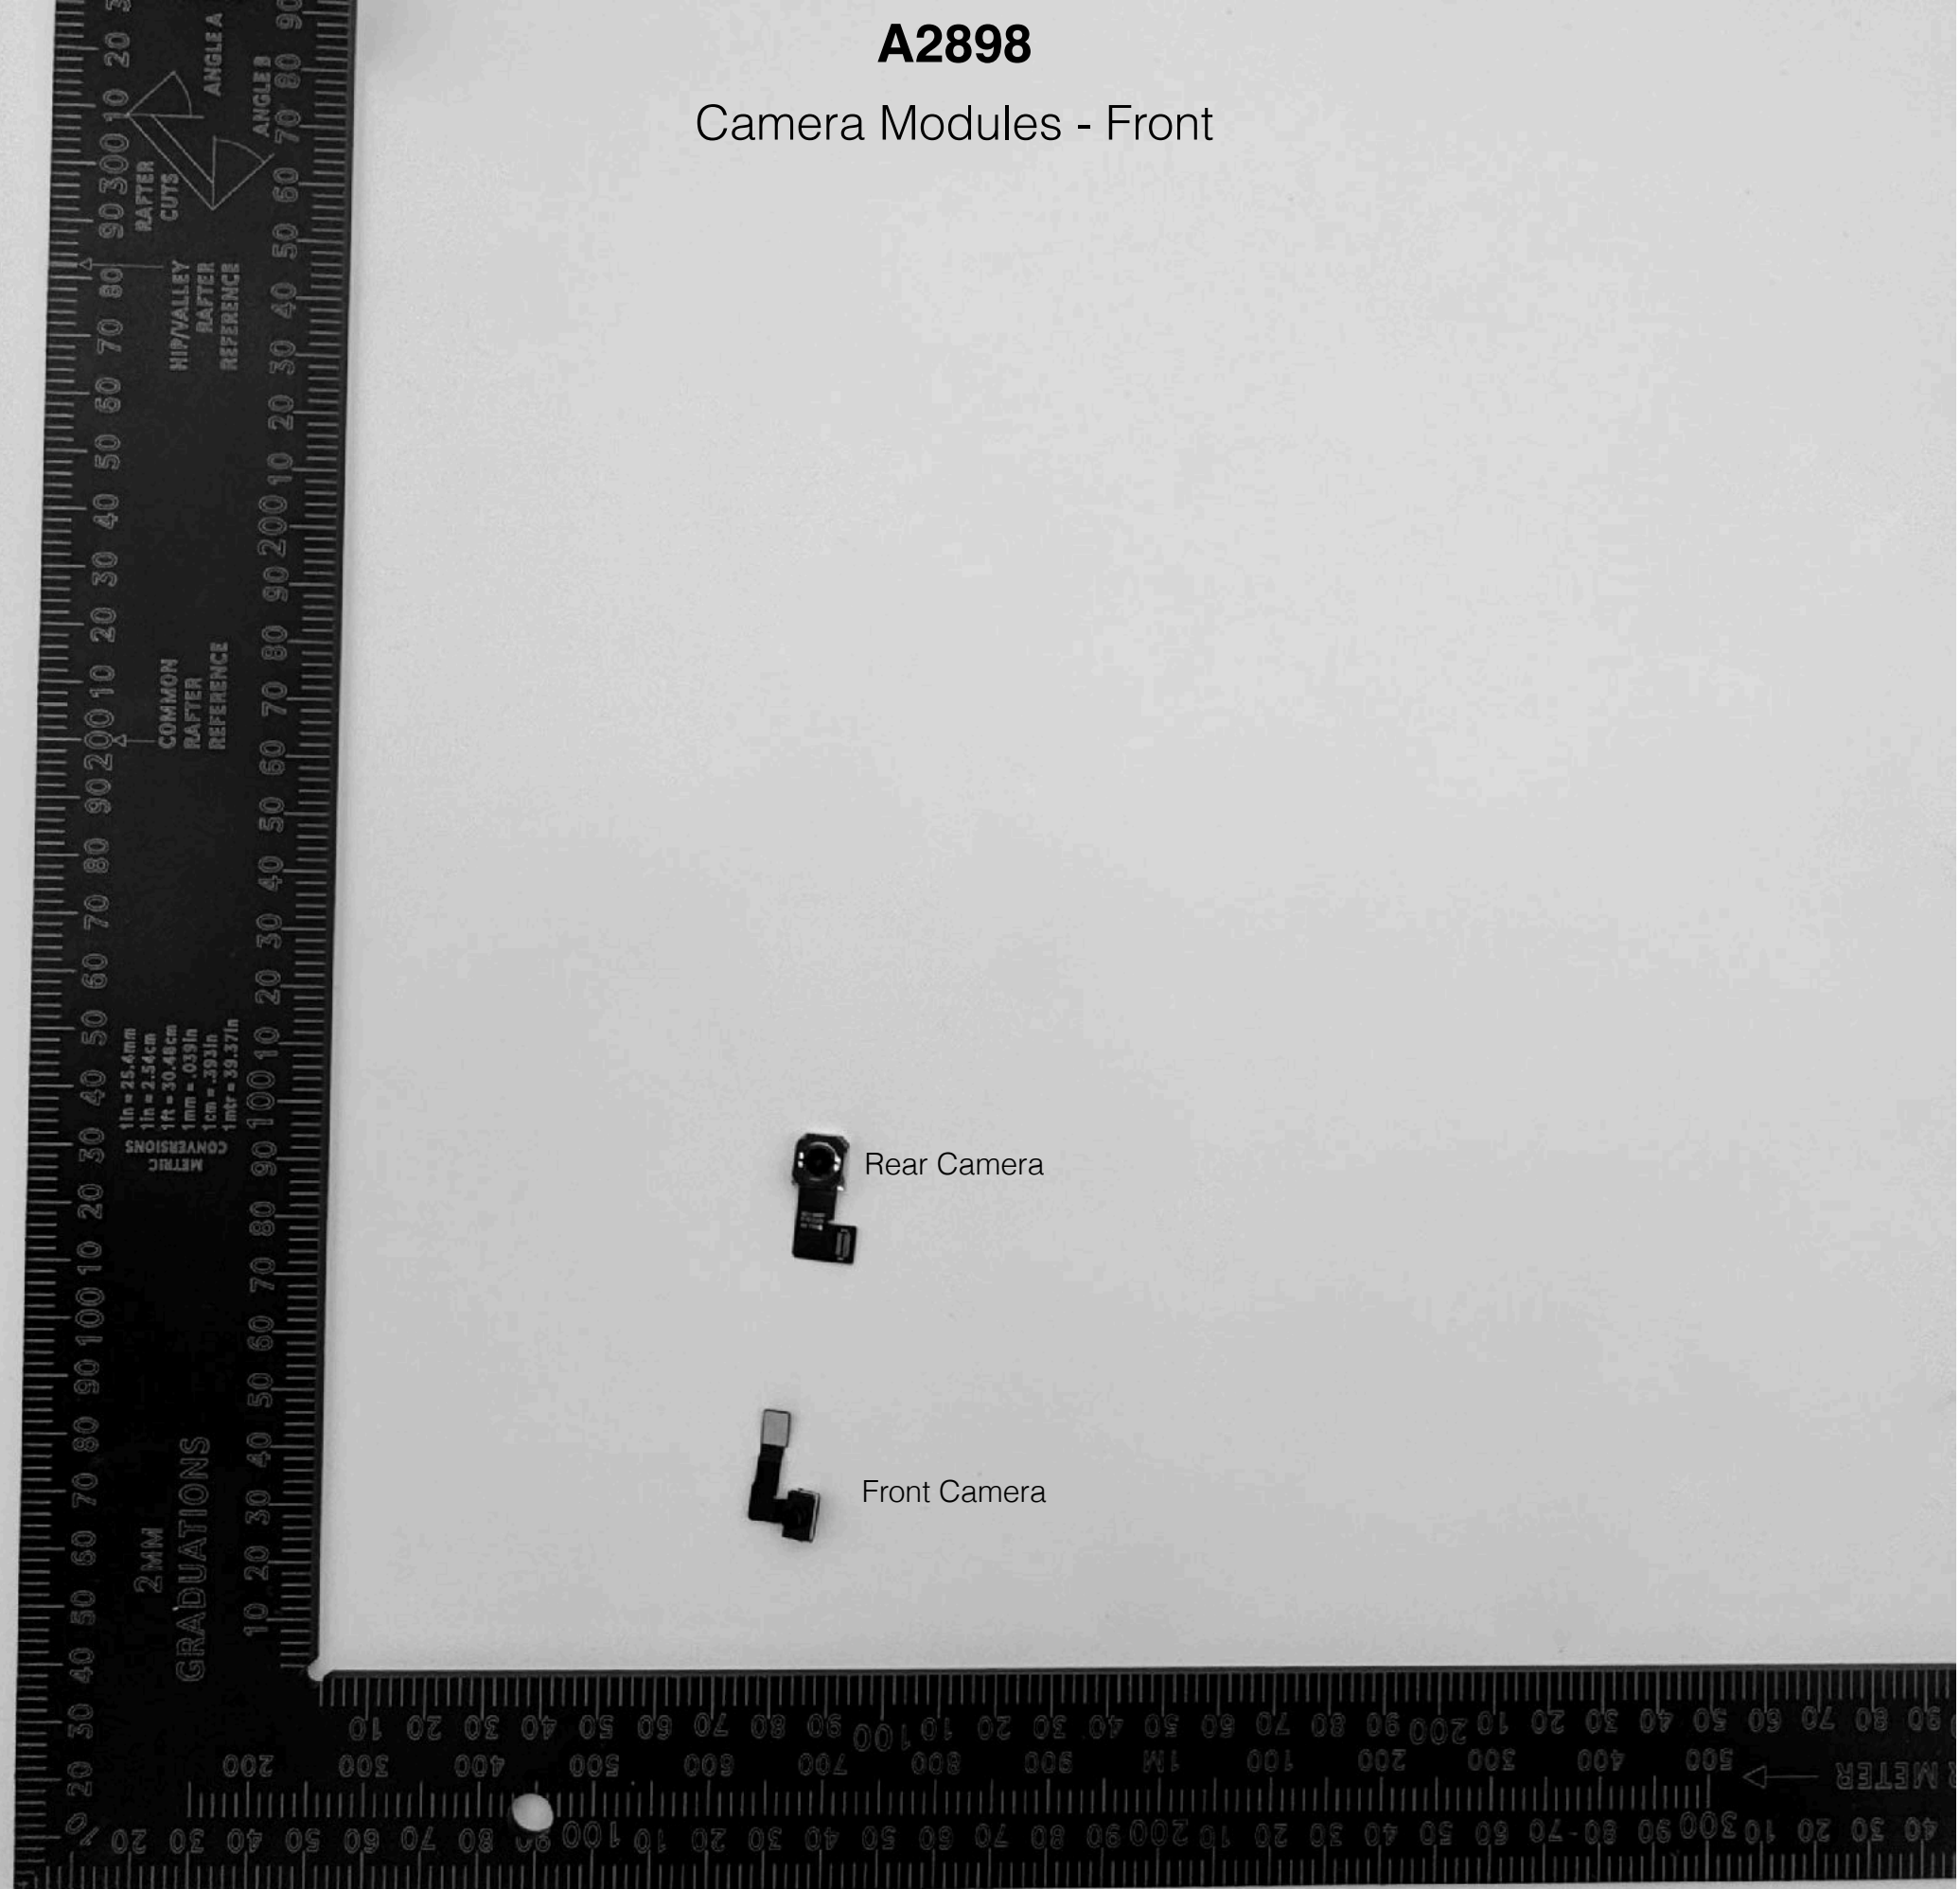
A2898

Camera Modules - Front

Rear Camera

Front Camera

RAFTER CUTS

ANGLE A

ANGLE B

HIP/VALLEY RAFTER REFERENCE

COMMON RAFTER REFERENCE

METRIC CONVERSIONS

1in = 25.4mm
1in = 2.54cm
1ft = 30.48cm
1mm = .039in
1cm = .393in
1mtr = 39.37in

2MM GRADUATIONS

METER